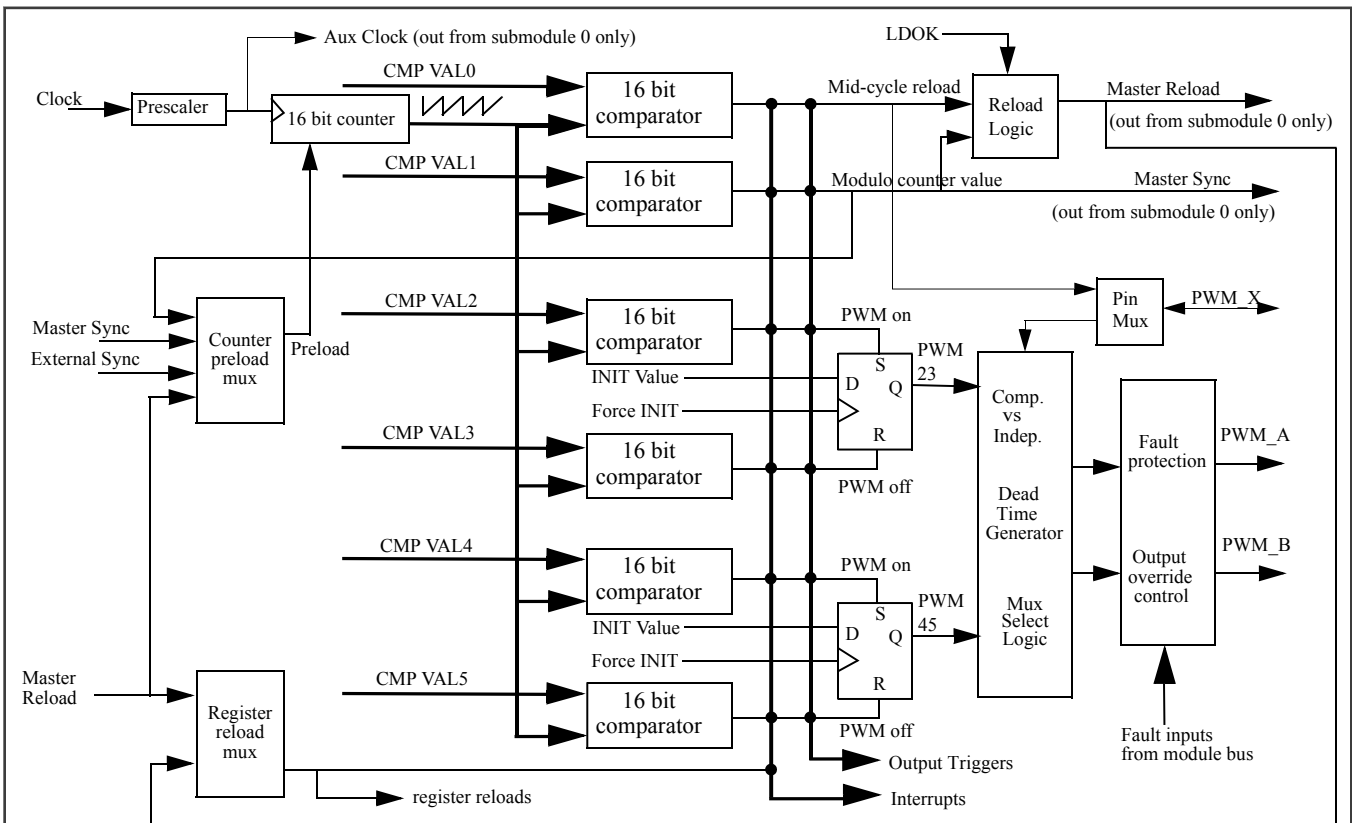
Aux Clock (out from submodule 0 only)

LDOK

Clock

Prescaler

16 bit counter

CMP VAL0

16 bit comparator

Mid-cycle reload

Reload Logic

Master Reload

(out from submodule 0 only)

CMP VAL1

16 bit comparator

Modulo counter value

Master Sync

(out from submodule 0 only)

CMP VAL2

16 bit comparator

Pin Mux

PWM_X

Master Sync

External Sync

Counter preload mux

Preload

PWM on

PWM 23

INIT Value

D

S

Q

Force INIT

R

Comp. vs Indep.

CMP VAL3

16 bit comparator

PWM off

Dead Time Generator

Fault protection

PWM_A

CMP VAL4

16 bit comparator

PWM on

Output override control

PWM_B

PWM 45

INIT Value

D

S

Q

Force INIT

R

Mux Select Logic

Master Reload

Register reload mux

CMP VAL5

16 bit comparator

PWM off

Fault inputs from module bus

Output Triggers

register reloads

Interrupts